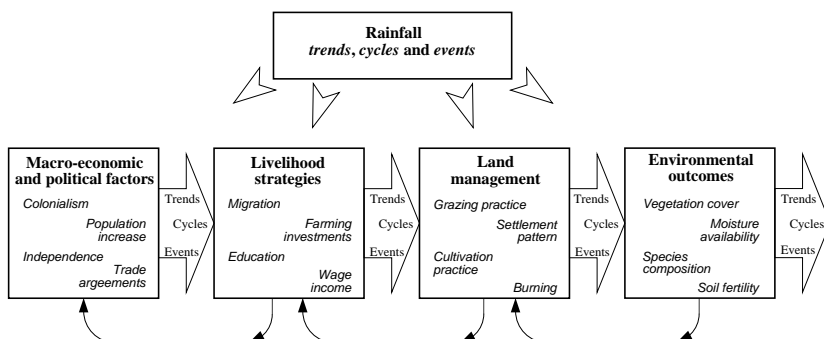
Rainfall
*trends*, *cycles* and *events*

Macro-economic and political factors
Colonialism
Population increase
Independence
Trade argeements

Trends
Cycles
Events

Livelihood strategies
Migration
Farming investments
Education
Wage income

Trends
Cycles
Events

Land management
Grazing practice
Settlement pattern
Cultivation practice
Burning

Trends
Cycles
Events

Environmental outcomes
Vegetation cover
Moisture availability
Species composition
Soil fertility

Trends
Cycles
Events